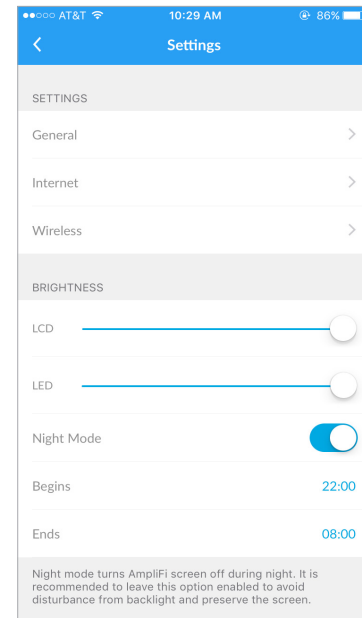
●●○○○ AT&T 10:29 AM 86%

Settings

SETTINGS

General

Internet

Wireless

BRIGHTNESS

LCD

LED

Night Mode

Begins 22:00

Ends 08:00

Night mode turns AmpliFi screen off during night. It is recommended to leave this option enabled to avoid disturbance from backlight and preserve the screen.